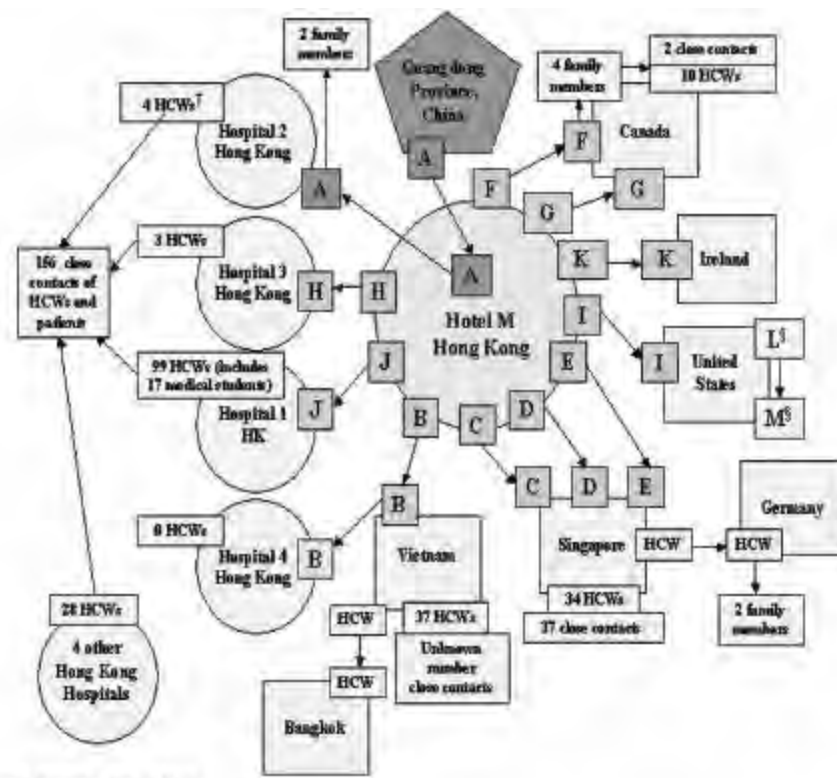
2 family members

Guangdong Province, China

A

4 family members

2 close contacts

10 HCWs

4 HCWs$^{\dagger}$

Hospital 2 Hong Kong

A

F

F

Canada

G

G

156 close contacts of HCWs and patients

3 HCWs

Hospital 3 Hong Kong

H

H

A

K

K

Ireland

Hotel M Hong Kong

I

E

I

United States

L$^{\S}$

M$^{\S}$

99 HCWs (includes 17 medical students)

J

Hospital 1 HK

J

B

C

D

C

D

E

Germany

B

0 HCWs

Hospital 4 Hong Kong

B

Vietnam

Singapore

HCW

HCW

28 HCWs

4 other Hong Kong Hospitals

HCW

37 HCWs

Unknown number close contacts

34 HCWs

37 close contacts

2 family members

HCW

Bangkok